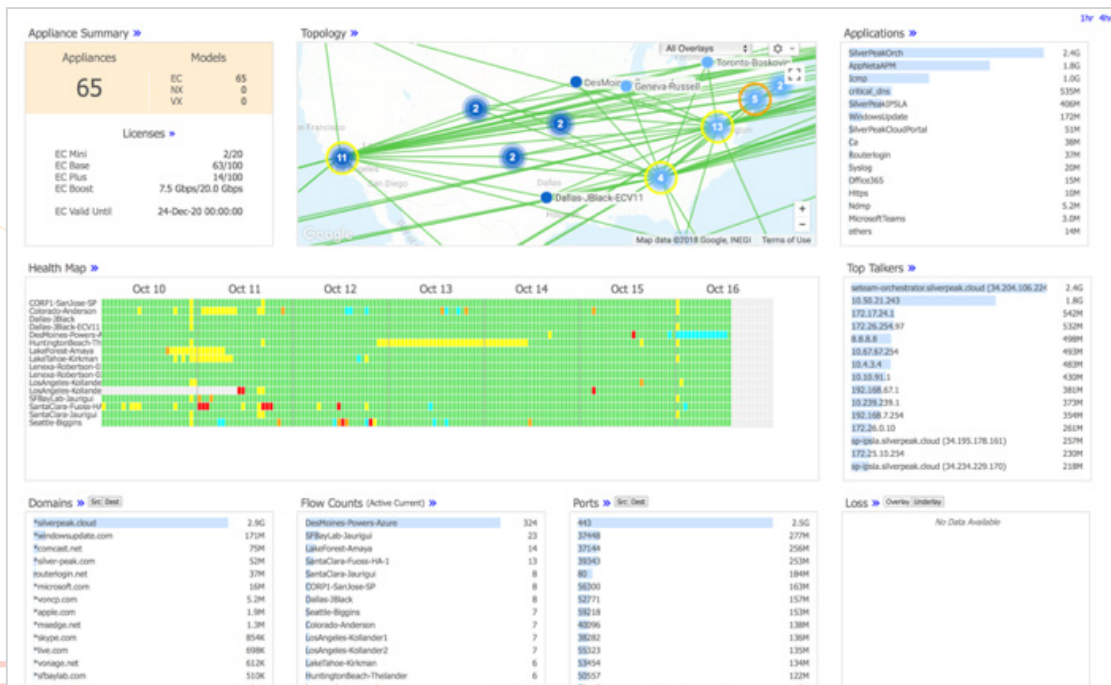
1hr 4h

Appliance Summary »

| Appliances | Models | |
|---|---|---|
| 65 | EC | 65 |
| | NX | 0 |
| | VX | 0 |

Licenses »

| | |
|---|---|
| EC Mini | 2/20 |
| EC Base | 63/100 |
| EC Plus | 14/100 |
| EC Boost | 7.5 Gbps/20.0 Gbps |
| EC Valid Until | 24-Dec-20 00:00:00 |

Topology »

All Overlays

DesMoines Geneva-Russell Toronto-Boskovic

2 2 2 2 5 13 11 4

Dallas-JBlack-ECV11

Google Map data ©2018 Google, INEGI Terms of Use

Applications »

| | |
|---|---|
| SilverPeakOrch | 2.4G |
| AppNetaAPM | 1.8G |
| Icmp | 1.0G |
| critical_dns | 535M |
| SilverPeakIPSLA | 406M |
| WindowsUpdate | 172M |
| SilverPeakCloudPortal | 51M |
| Ca | 38M |
| Routerlogin | 37M |
| Syslog | 20M |
| Office365 | 15M |
| Https | 10M |
| Ndmp | 5.2M |
| MicrosoftTeams | 3.0M |
| others | 14M |

Health Map »

Oct 10 Oct 11 Oct 12 Oct 13 Oct 14 Oct 15 Oct 16

CORP1-SanJose-SP
Colorado-Anderson
Dallas-JBlack
Dallas-JBlack-ECV11
DesMoines-Powers-A
HuntingtonBeach-Th
LakeForest-Amaya
LakeTahoe-Kirkman
Lenexa-Robertson-E
Lenexa-Robertson-E
LosAngeles-Kollande
LosAngeles-Kollande
SFBayLab-Jaurigui
SantaClara-Fuoss-HA
SantaClara-Jaurigui
Seattle-Biggins

Top Talkers »

| | |
|---|---|
| seteam-orchestrator.silverpeak.cloud (34.204.106.224) | 2.4G |
| 10.50.21.243 | 1.8G |
| 172.17.24.1 | 542M |
| 172.26.254.97 | 532M |
| 8.8.8.8 | 498M |
| 10.67.67.254 | 493M |
| 10.4.3.4 | 483M |
| 10.10.91.1 | 430M |
| 192.168.67.1 | 381M |
| 10.239.239.1 | 373M |
| 192.168.7.254 | 354M |
| 172.26.0.10 | 261M |
| sp-ipsla.silverpeak.cloud (34.195.178.161) | 257M |
| 172.25.10.254 | 230M |
| sp-ipsla.silverpeak.cloud (34.234.229.170) | 218M |

Domains » Src Dest

| | |
|---|---|
| *silverpeak.cloud | 2.9G |
| *windowsupdate.com | 171M |
| *comcast.net | 75M |
| *silver-peak.com | 52M |
| routerlogin.net | 37M |
| *microsoft.com | 16M |
| *voncp.com | 5.2M |
| *apple.com | 1.9M |
| *msedge.net | 1.3M |
| *skype.com | 854K |
| *live.com | 698K |
| *vonage.net | 612K |
| *sfbaylab.com | 510K |

Flow Counts (Active Current) »

| | |
|---|---|
| DesMoines-Powers-Azure | 324 |
| SFBayLab-Jaurigui | 23 |
| LakeForest-Amaya | 14 |
| SantaClara-Fuoss-HA-1 | 13 |
| SantaClara-Jaurigui | 8 |
| CORP1-SanJose-SP | 8 |
| Dallas-JBlack | 8 |
| Seattle-Biggins | 7 |
| Colorado-Anderson | 7 |
| LosAngeles-Kollander1 | 7 |
| LosAngeles-Kollander2 | 7 |
| LakeTahoe-Kirkman | 6 |
| HuntingtonBeach-Thelander | 6 |

Ports » Src Dest

| | |
|---|---|
| 443 | 2.5G |
| 37448 | 277M |
| 37144 | 256M |
| 39343 | 253M |
| 80 | 184M |
| 56300 | 163M |
| 52771 | 157M |
| 59218 | 153M |
| 40096 | 138M |
| 38282 | 136M |
| 55323 | 135M |
| 53454 | 134M |
| 50557 | 122M |

Loss » Overlay Underlay

No Data Available